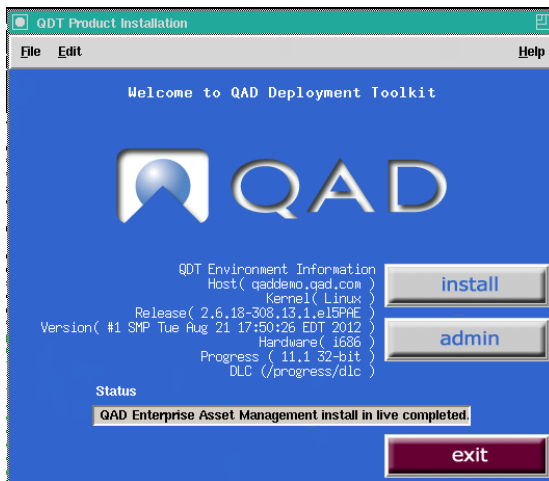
QDT Product Installation

File Edit Help

Welcome to QAD Deployment Toolkit

QAD

QDT Environment Information
Host( qaddemo.qad.com )
Kernel( Linux )
Release( 2.6.18-308.13.1.el5PAE )
Version( #1 SMP Tue Aug 21 17:50:26 EDT 2012 )
Hardware( i686 )
Progress ( 11.1 32-bit )
DLC (/progress/dlc )

install

admin

Status

QAD Enterprise Asset Management install in live completed.

exit